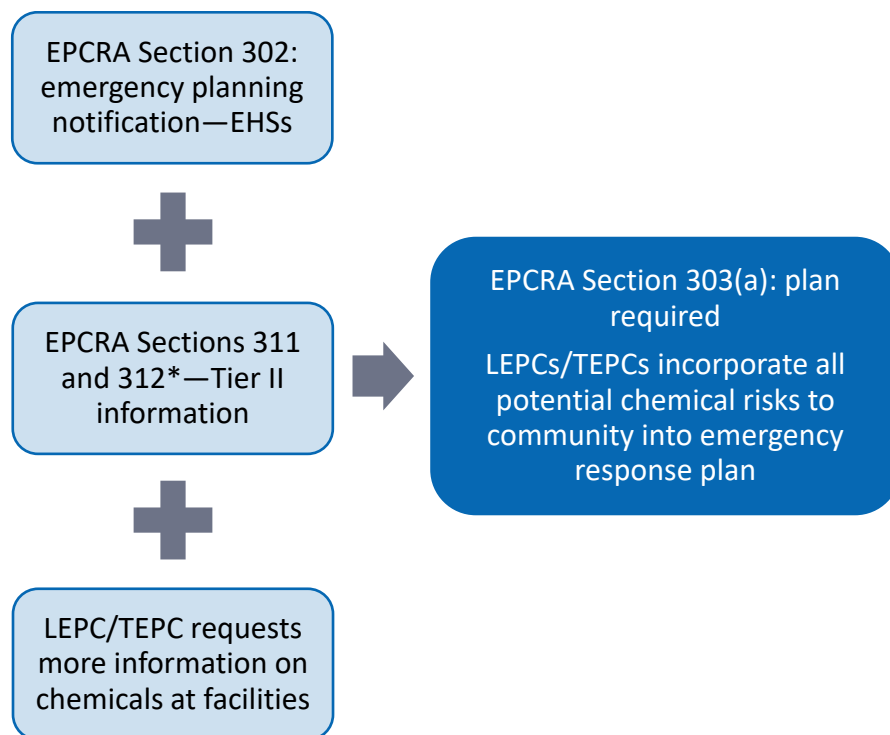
EPCRA Section 302: emergency planning notification—EHSs

EPCRA Sections 311 and 312*—Tier II information

LEPC/TEPC requests more information on chemicals at facilities

EPCRA Section 303(a): plan required

LEPCs/TEPCs incorporate all potential chemical risks to community into emergency response plan